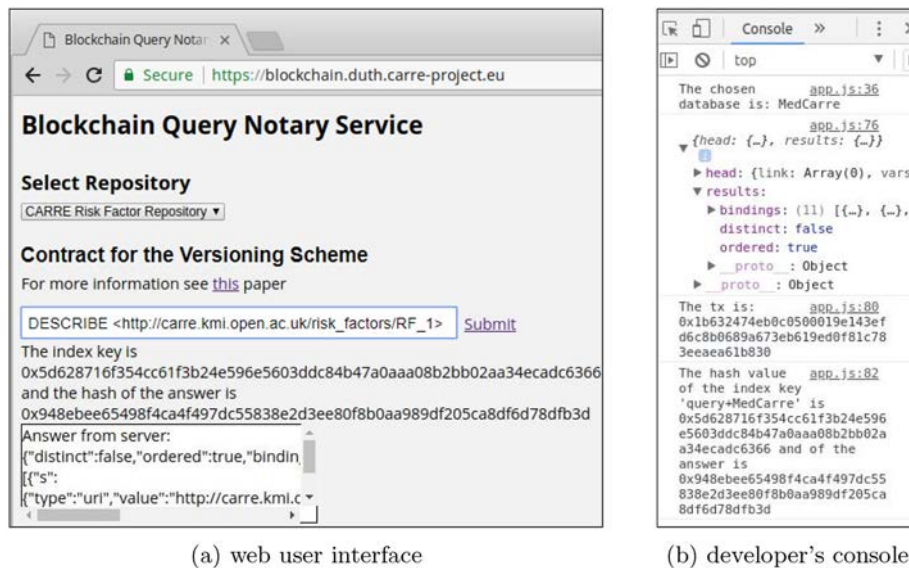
Blockchain Query Notar ×

← → C Secure | https://blockchain.duth.carre-project.eu

Blockchain Query Notary Service

Select Repository

CARRE Risk Factor Repository ▾

Contract for the Versioning Scheme

For more information see this paper

DESCRIBE <http://carre.kmi.open.ac.uk/risk_factors/RF_1> Submit

The index key is 0x5d628716f354cc61f3b24e596e5603ddc84b47a0aaa08b2bb02aa34ecadc6366 and the hash of the answer is 0x948ebee65498f4ca4f497dc55838e2d3ee80f8b0aa989df205ca8df6d78dfb3d

Answer from server:
{"distinct":false,"ordered":true,"bindin
[{"s":
{"type":"uri","value":"http://carre.kmi.c

(a) web user interface

Console »

top

The chosen database is: MedCarre app.js:36

app.js:76
{head: {…}, results: {…}}

▶ head: {link: Array(0), vars
▼ results:
▶ bindings: (11) [{…}, {…},
distinct: false
ordered: true
▶ __proto__: Object
▶ __proto__: Object

The tx is: app.js:80
0x1b632474eb0c0500019e143ef d6c8b0689a673eb619ed0f81c78 3eeaea61b830

The hash value app.js:82
of the index key 'query+MedCarre' is 0x5d628716f354cc61f3b24e596 e5603ddc84b47a0aaa08b2bb02a a34ecadc6366 and of the answer is 0x948ebee65498f4ca4f497dc55 838e2d3ee80f8b0aa989df205ca 8df6d78dfb3d

(b) developer's console